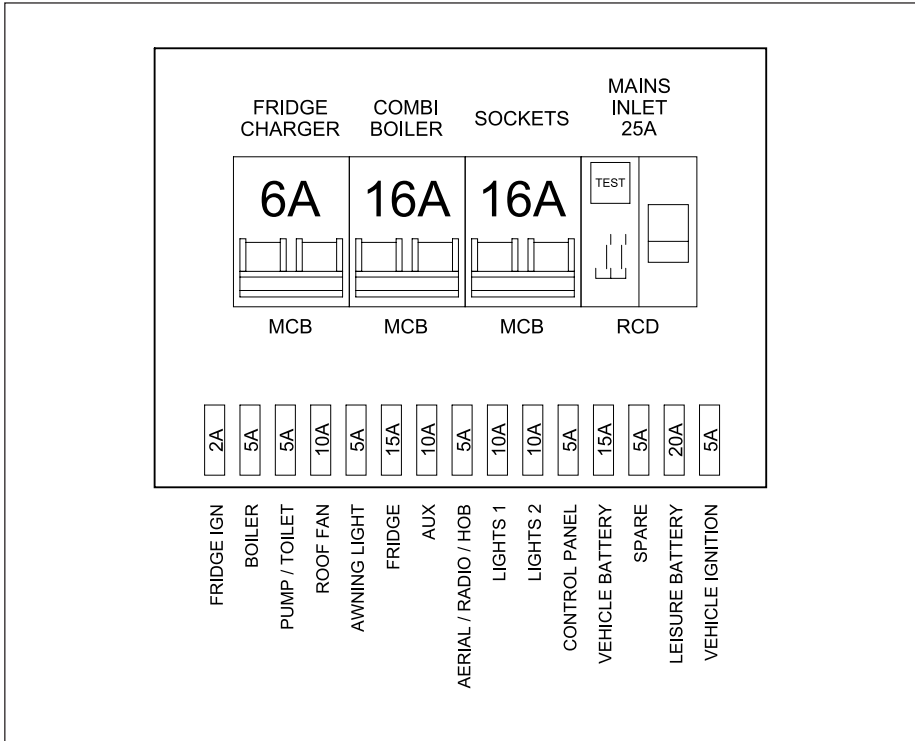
FRIDGE CHARGER
COMBI BOILER
SOCKETS
MAINS INLET 25A

6A
16A
16A
TEST

MCB
MCB
MCB
RCD

2A
5A
5A
10A
5A
15A
10A
5A
10A
10A
5A
15A
5A
20A
5A

FRIDGE IGN
BOILER
PUMP / TOILET
ROOF FAN
AWNING LIGHT
FRIDGE
AUX
AERIAL / RADIO / HOB
LIGHTS 1
LIGHTS 2
CONTROL PANEL
VEHICLE BATTERY
SPARE
LEISURE BATTERY
VEHICLE IGNITION